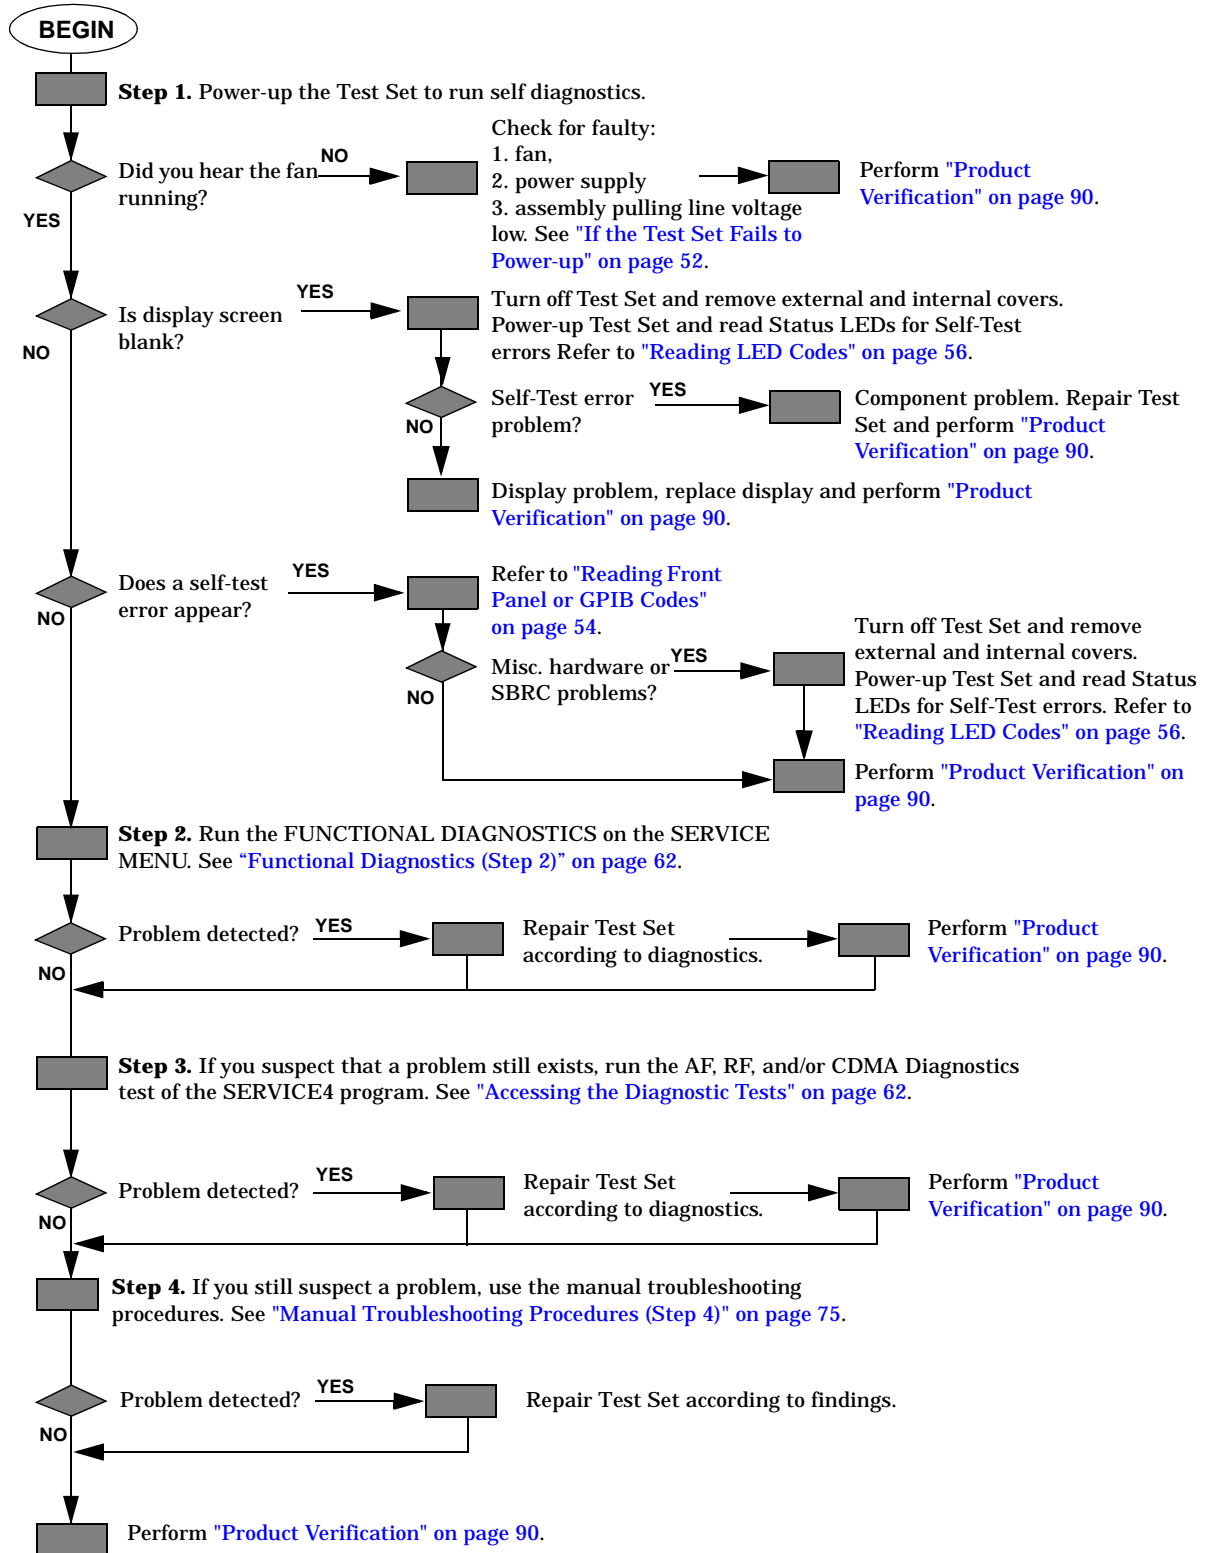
BEGIN

**Step 1.** Power-up the Test Set to run self diagnostics.

Did you hear the fan running?

NO

Check for faulty:
1. fan,
2. power supply
3. assembly pulling line voltage low. See "If the Test Set Fails to Power-up" on page 52.

Perform "Product Verification" on page 90.

YES

Is display screen blank?

YES

Turn off Test Set and remove external and internal covers. Power-up Test Set and read Status LEDs for Self-Test errors Refer to "Reading LED Codes" on page 56.

Self-Test error problem?

YES

Component problem. Repair Test Set and perform "Product Verification" on page 90.

NO

Display problem, replace display and perform "Product Verification" on page 90.

NO

Does a self-test error appear?

YES

Refer to "Reading Front Panel or GPIB Codes" on page 54.

Misc. hardware or SBRC problems?

YES

Turn off Test Set and remove external and internal covers. Power-up Test Set and read Status LEDs for Self-Test errors. Refer to "Reading LED Codes" on page 56.

NO

Perform "Product Verification" on page 90.

NO

**Step 2.** Run the FUNCTIONAL DIAGNOSTICS on the SERVICE MENU. See "Functional Diagnostics (Step 2)" on page 62.

Problem detected?

YES

Repair Test Set according to diagnostics.

Perform "Product Verification" on page 90.

NO

**Step 3.** If you suspect that a problem still exists, run the AF, RF, and/or CDMA Diagnostics test of the SERVICE4 program. See "Accessing the Diagnostic Tests" on page 62.

Problem detected?

YES

Repair Test Set according to diagnostics.

Perform "Product Verification" on page 90.

NO

**Step 4.** If you still suspect a problem, use the manual troubleshooting procedures. See "Manual Troubleshooting Procedures (Step 4)" on page 75.

Problem detected?

YES

Repair Test Set according to findings.

NO

Perform "Product Verification" on page 90.